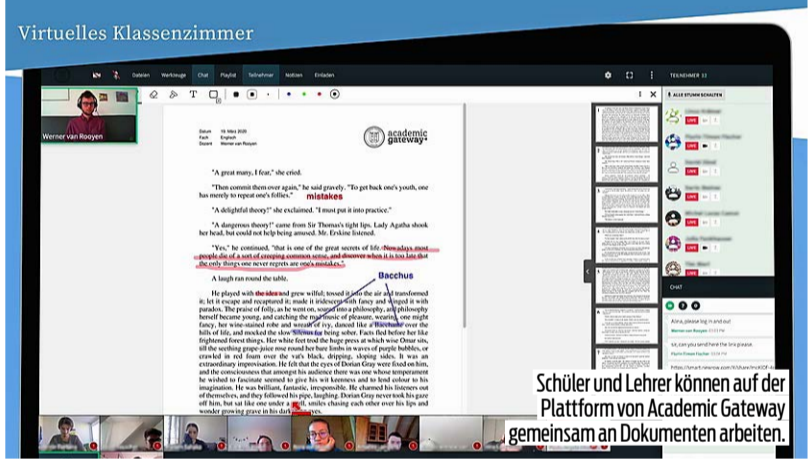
Virtuelles Klassenzimmer

Dateien Werkzeuge Chat Playlist Teilnehmer Notizen Einladen

TEILNEHMER 12

ALLE STUMM SCHALTEN

Werner van Rooyen

Datum 16 März 2020
Fach English
Dozent Werner van Rooyen

academic gateway

"A great many, I fear," she cried.

"Then commit them over again," he said gravely. "To get back one's youth, one has merely to repeat one's follies."

mistakes

"A delightful theory!" she exclaimed. "I must put it into practice."

"A dangerous theory!" came from Sir Thomas's tight lips. Lady Agatha shook her head, but could not help being amused. Mr. Erskine listened.

"Yes," he continued, "that is one of the great secrets of life. Nowadays most people die of a sort of creeping common sense, and discover when it is too late that the only things one never regrets are one's mistakes."

A laugh ran round the table.

Bacchus

He played with the idea and grew wilful; tossed it into the air and transformed it; let it escape and recaptured it; made it iridescent with fancy and winged it with paradox. The praise of folly, as he went on, soared into a philosophy, and philosophy herself became young, and catching the mad music of pleasure, wearing, one might fancy, her wine-stained robe and wreath of ivy, danced like a Bacchante over the hills of life, and mocked the slow Silenus for being sober. Facts fled before her like frightened forest things. Her white feet trod the huge press at which wise Omar sits, till the seething grape-juice rose round her bare limbs in waves of purple bubbles, or crawled in red foam over the vat's black, dripping, sloping sides. It was an extraordinary improvisation. He felt that the eyes of Dorian Gray were fixed on him, and the consciousness that amongst his audience there was one whose temperament he wished to fascinate seemed to give his wit keenness and to lend colour to his imagination. He was brilliant, fantastic, irresponsible. He charmed his listeners out of themselves, and they followed his pipe, laughing. Dorian Gray never took his gaze off him, but sat like one under a spell, smiles chasing each other over his lips and wonder growing grave in his darkening eyes.

LIVE
LIVE
LIVE
LIVE
LIVE
LIVE
LIVE
LIVE

CHAT

Alina, please log in and out
Werner van Rooyen
ok, can you send here the link please
https://smart.newrow.com/

Schüler und Lehrer können auf der Plattform von Academic Gateway gemeinsam an Dokumenten arbeiten.